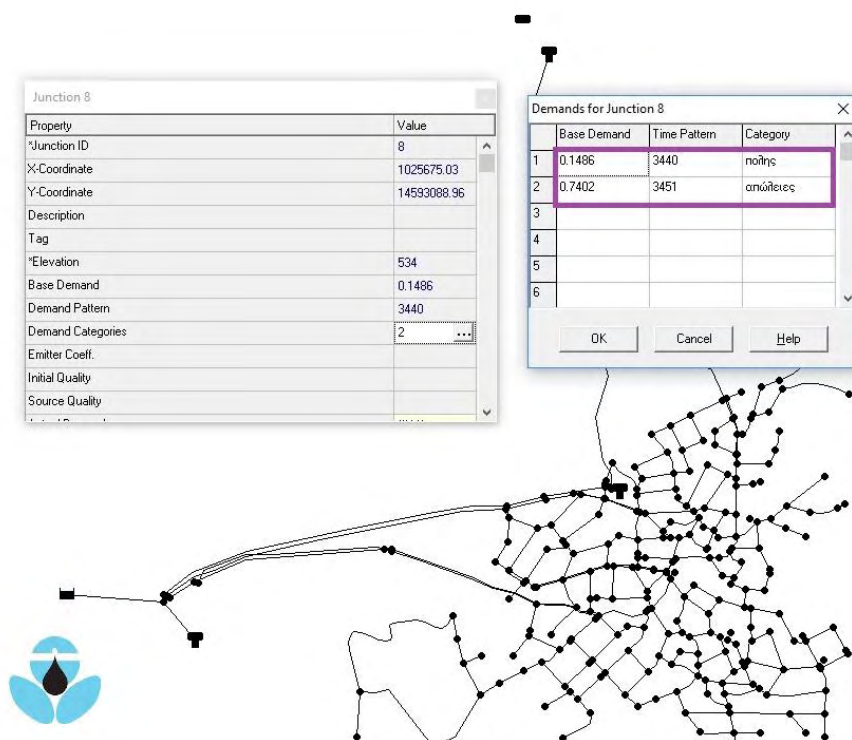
Junction 8

| Property | Value |
|---|---|
| *Junction ID | 8 |
| X-Coordinate | 1025675.03 |
| Y-Coordinate | 14593088.96 |
| Description | |
| Tag | |
| *Elevation | 534 |
| Base Demand | 0.1486 |
| Demand Pattern | 3440 |
| Demand Categories | 2 ... |
| Emitter Coeff. | |
| Initial Quality | |
| Source Quality | |

Demands for Junction 8

| | Base Demand | Time Pattern | Category |
|---|---|---|---|
| 1 | 0.1486 | 3440 | πωλης |
| 2 | 0.7402 | 3451 | απώλειες |
| 3 | | | |
| 4 | | | |
| 5 | | | |
| 6 | | | |

OK Cancel Help